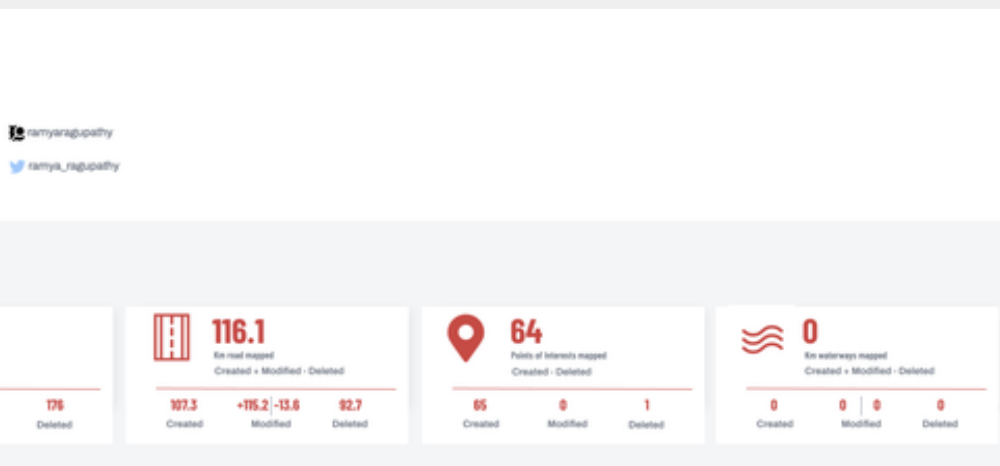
ramyaragupathy

ramya_ragupathy

176
Deleted

116.1
Km road mapped
Created + Modified - Deleted

107.3
Created

+115.2 | -13.6
Modified

92.7
Deleted

64
Points of Interests mapped
Created - Deleted

65
Created

0
Modified

1
Deleted

0
Km waterways mapped
Created + Modified - Deleted

0
Created

0 | 0
Modified

0
Deleted